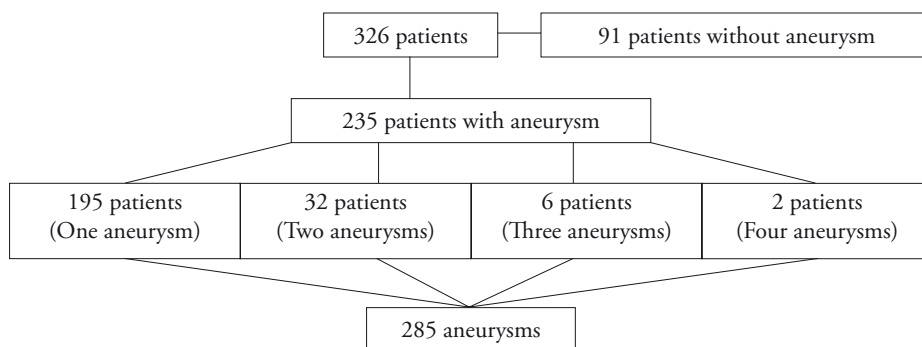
326 patients

91 patients without aneurysm

235 patients with aneurysm

195 patients
(One aneurysm)

32 patients
(Two aneurysms)

6 patients
(Three aneurysms)

2 patients
(Four aneurysms)

285 aneurysms